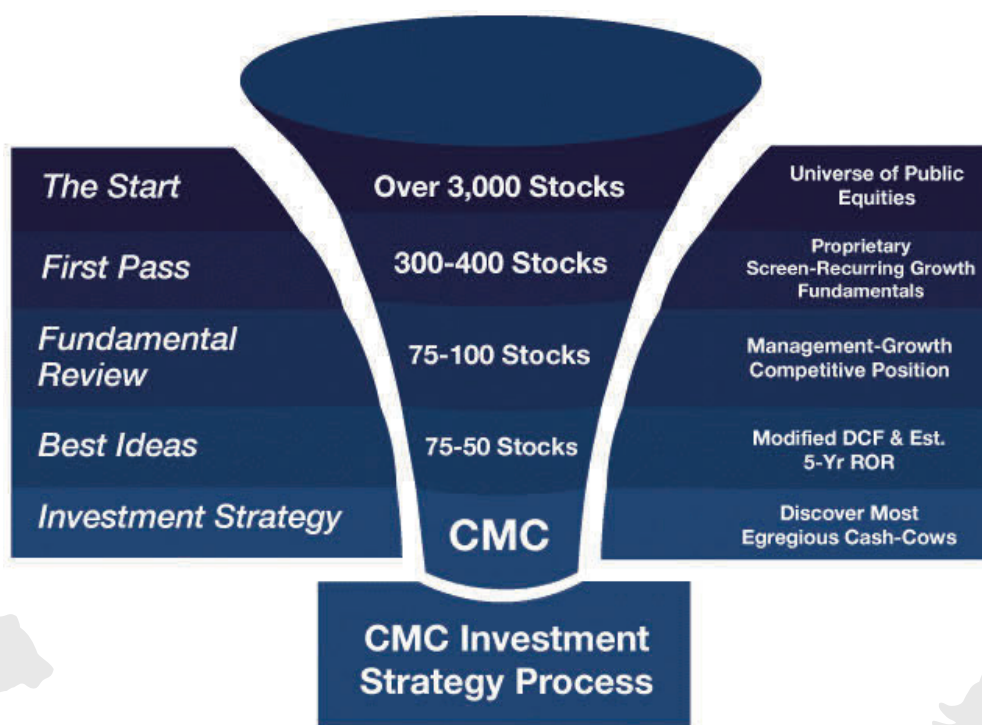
The Start
Over 3,000 Stocks
Universe of Public Equities

First Pass
300-400 Stocks
Proprietary Screen-Recurring Growth Fundamentals

Fundamental Review
75-100 Stocks
Management-Growth Competitive Position

Best Ideas
75-50 Stocks
Modified DCF & Est. 5-Yr ROR

Investment Strategy
CMC
Discover Most Egregious Cash-Cows

CMC Investment Strategy Process